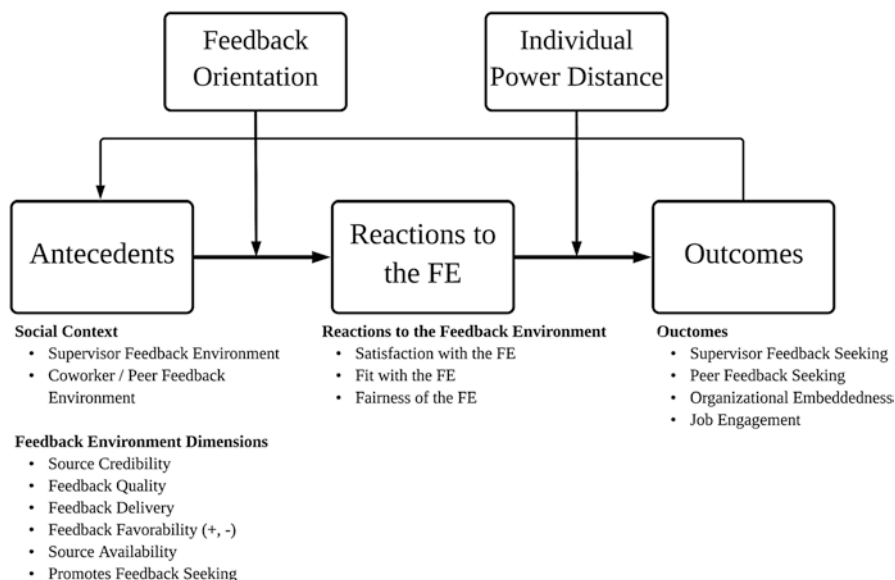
Feedback Orientation

Individual Power Distance

Antecedents

Reactions to the FE

Outcomes

**Social Context**
- Supervisor Feedback Environment
- Coworker / Peer Feedback Environment

**Feedback Environment Dimensions**
- Source Credibility
- Feedback Quality
- Feedback Delivery
- Feedback Favorability (+, -)
- Source Availability
- Promotes Feedback Seeking

**Reactions to the Feedback Environment**
- Satisfaction with the FE
- Fit with the FE
- Fairness of the FE

**Ouctomes**
- Supervisor Feedback Seeking
- Peer Feedback Seeking
- Organizational Embeddednes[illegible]
- Job Engagement